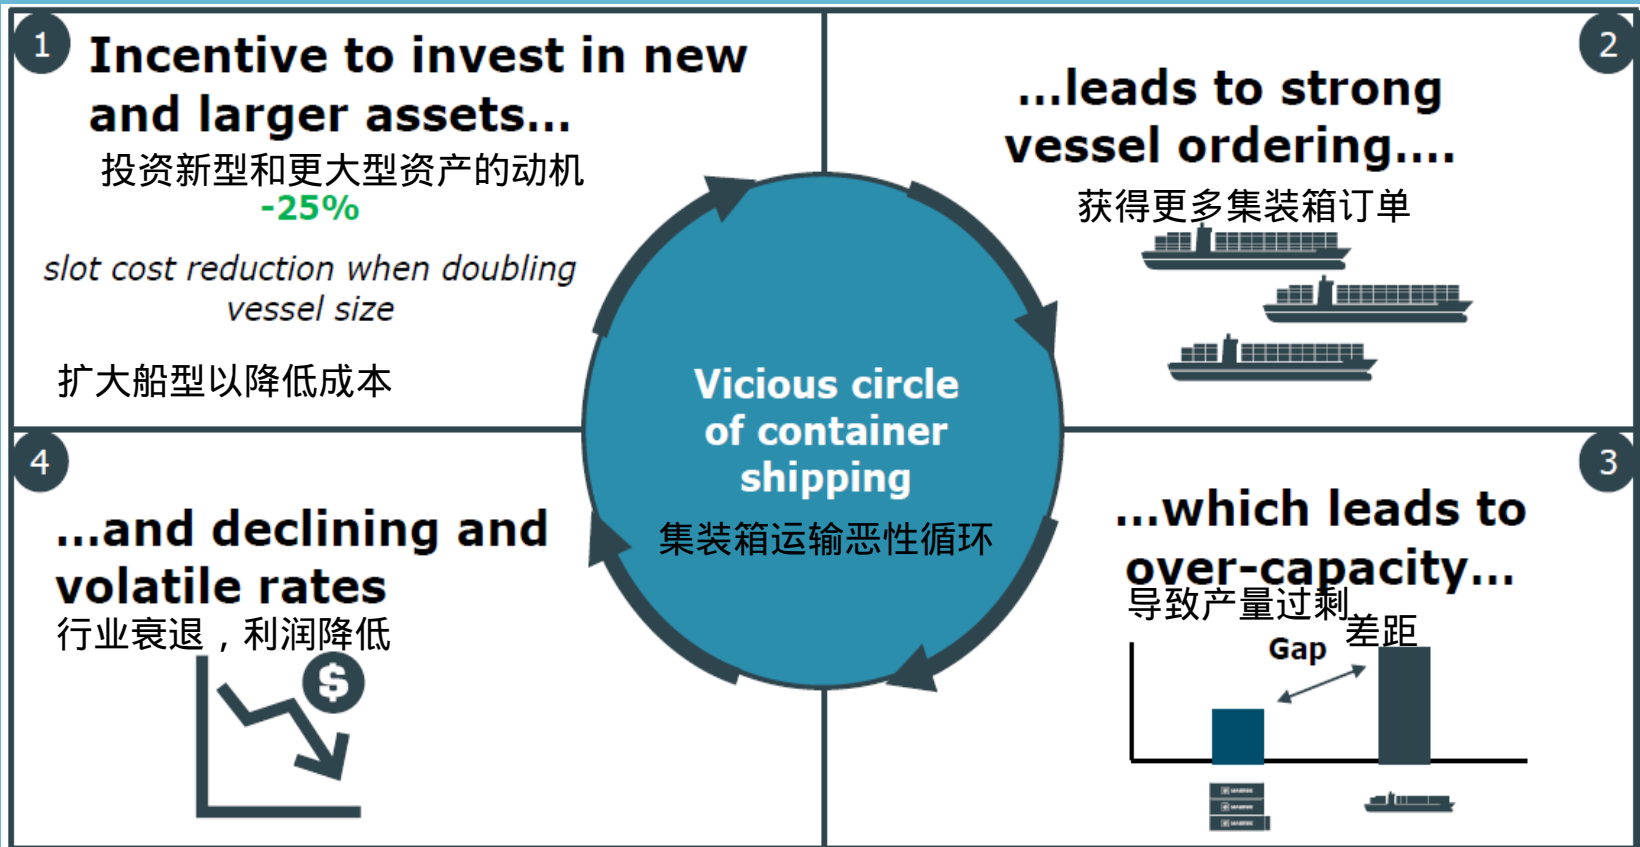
1

Incentive to invest in new and larger assets...

投资新型和更大型资产的动机

-25%

slot cost reduction when doubling vessel size

扩大船型以降低成本

2

...leads to strong vessel ordering....

获得更多集装箱订单

Vicious circle of container shipping

集装箱运输恶性循环

4

...and declining and volatile rates

行业衰退，利润降低

$

3

...which leads to over-capacity...

导致产量过剩

差距

Gap